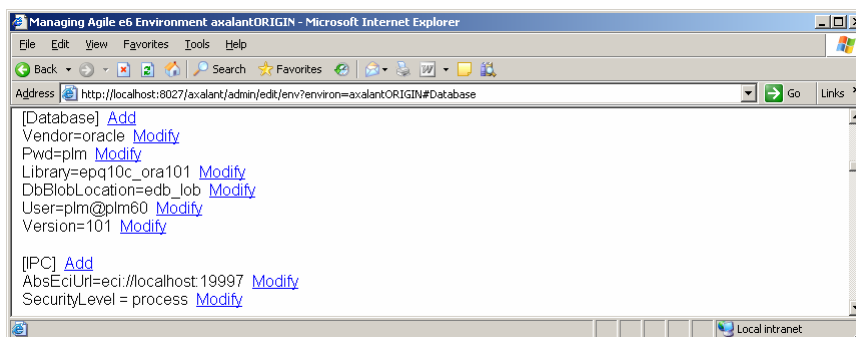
Managing Agile e6 Environment axalantORIGIN - Microsoft Internet Explorer

File Edit View Favorites Tools Help

Back Search Favorites

Address http://localhost:8027/axalant/admin/edit/env?environ=axalantORIGIN#Database Go Links

[Database] Add
Vendor=oracle Modify
Pwd=plm Modify
Library=epq10c_ora101 Modify
DbBlobLocation=edb_lob Modify
User=plm@plm60 Modify
Version=101 Modify

[IPC] Add
AbsEciUrl=eci://localhost:19997 Modify
SecurityLevel = process Modify

Local intranet